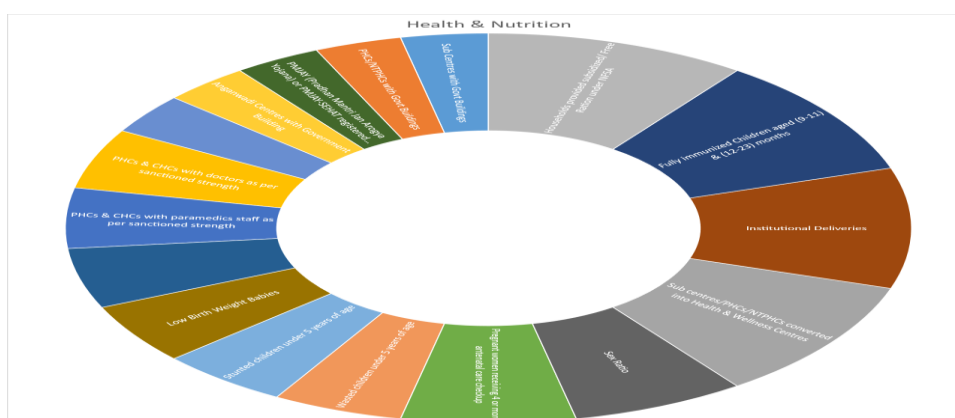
Health & Nutrition

Households provided subsidised Free Ration under NFSA

Fully Immunized Children aged (9-11) & (12-23) months

Institutional Deliveries

Sub centres/PHCs/NTPHCs converted into Health & Wellness Centres

Sex Ratio

Pregnant women receiving 4 or more antenatal care checkup

Wasted children under 5 years of age

Stunted children under 5 years of age

Low Birth Weight Babies

PHCs & CHCs with paramedics staff as per sanctioned strength

PHCs & CHCs with doctors as per sanctioned strength

Anganwadi Centres with Government Building

PMMVY (Pradhan Mantri Matru Vandana Yojana) or PMMY/SDMM registered...

PHCs/NTPHCs with Govt Buildings

Sub Centres with Govt Buildings